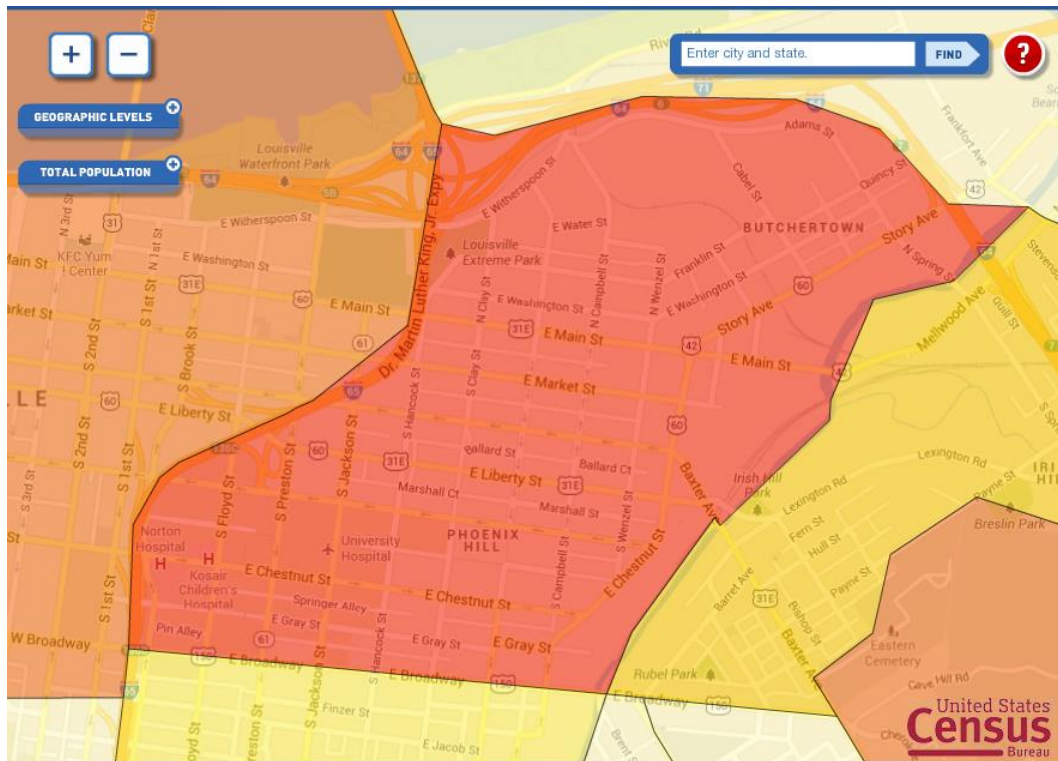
+
−
Enter city and state.
FIND
?
GEOGRAPHIC LEVELS
TOTAL POPULATION
Louisville Waterfront Park
E Witherspoon St
KFC Yum Center
E Washington St
Main St
Market St
E Main St
E Liberty St
Louisville Extreme Park
E Witherspoon St
E Water St
BUTCHERTOWN
Adams St
Cabel St
Quincy St
Story Ave
N Spring St
Franklin St
E Washington St
E Washington St
E Main St
Story Ave
E Main St
Mellwood Ave
Dr. Martin Luther King Jr. Expy
E Market St
Ballard St
Ballard Ct
E Liberty St
Marshall Ct
Marshall St
Irish Hill Park
Lexington Rd
Lexington Rd
Norton Hospital
Kosair Children's Hospital
University Hospital
PHOENIX HILL
E Chestnut St
E Chestnut St
E Chestnut St
Springer Alley
E Gray St
E Gray St
E Gray St
Pin Alley
W Broadway
E Broadway
E Broadway
E Broadway
Finzer St
E Jacob St
Rubel Park
Breslin Park
Eastern Cemetery
Cave Hill Rd
Baxter Ave
Barret Ave
Bishop St
Fern St
Hull St
Payne St
Payne St
S Floyd St
S Preston St
S Jackson St
S Hancock St
S Clay St
S Campbell St
S Wenzel St
N Clay St
N Campbell St
N Wenzel St
S 1st St
S 2nd St
S 3rd St
N 3rd St
N 1st St
S Brook St
United States Census Bureau